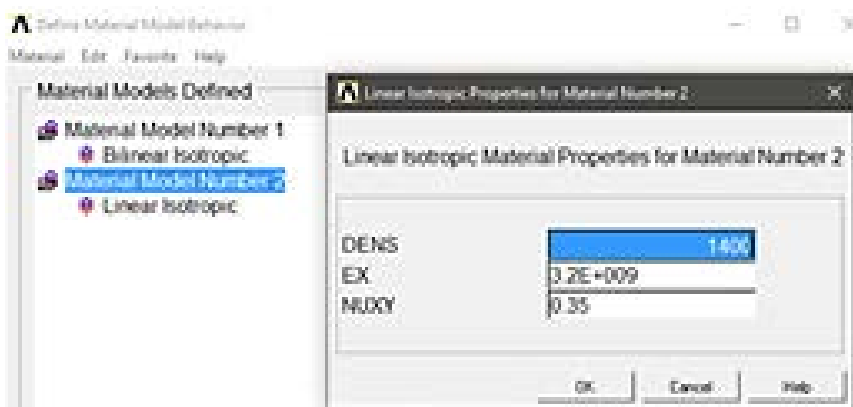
Define Material Model Behavior

Material Edit Favorite Help

Material Models Defined

Material Model Number 1
Bilinear Isotropic
Material Model Number 2
Linear Isotropic

Linear Isotropic Properties for Material Number 2

Linear Isotropic Material Properties for Material Number 2

DENS 1400
EX 3.2E+009
NUXY 0.35

OK Cancel Help